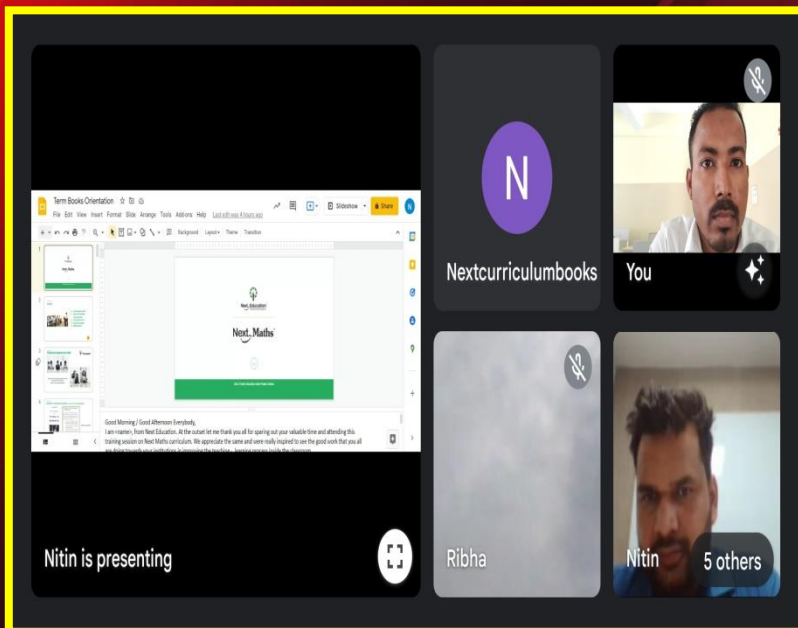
Term Books Orientation

File Edit View Insert Format Slide Arrange Tools Add-ons Help Last edit was 4 hours ago

Slideshow Share

Background Layout Theme Transition

Next Education

Next Maths

Good Morning / Good Afternoon Everybody,

I am <name>, from Next Education. At the outset let me thank you all for sparing out your valuable time and attending this training session on Next Maths curriculum. We appreciate the same and were really inspired to see the good work that you all are doing towards your institution in improving the teaching - learning process inside the classroom.

Nitin is presenting

N

Nextcurriculumbooks

You

Ribha

Nitin

5 others